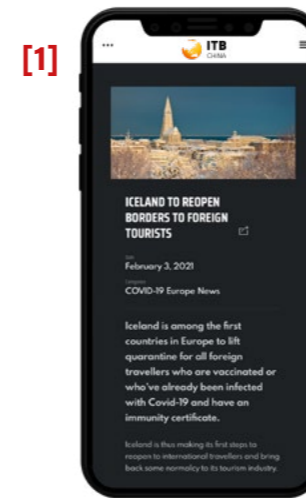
[1]

...

ITB CHINA

ICELAND TO REOPEN BORDERS TO FOREIGN TOURISTS

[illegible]
February 3, 2021

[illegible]
COVID-19 Europe News

Iceland is among the first countries in Europe to lift quarantine for all foreign travellers who are vaccinated or who've already been infected with Covid-19 and have an immunity certificate.

Iceland is thus making its first steps to reopen to international travellers and bring back some normalcy to its tourism industry.